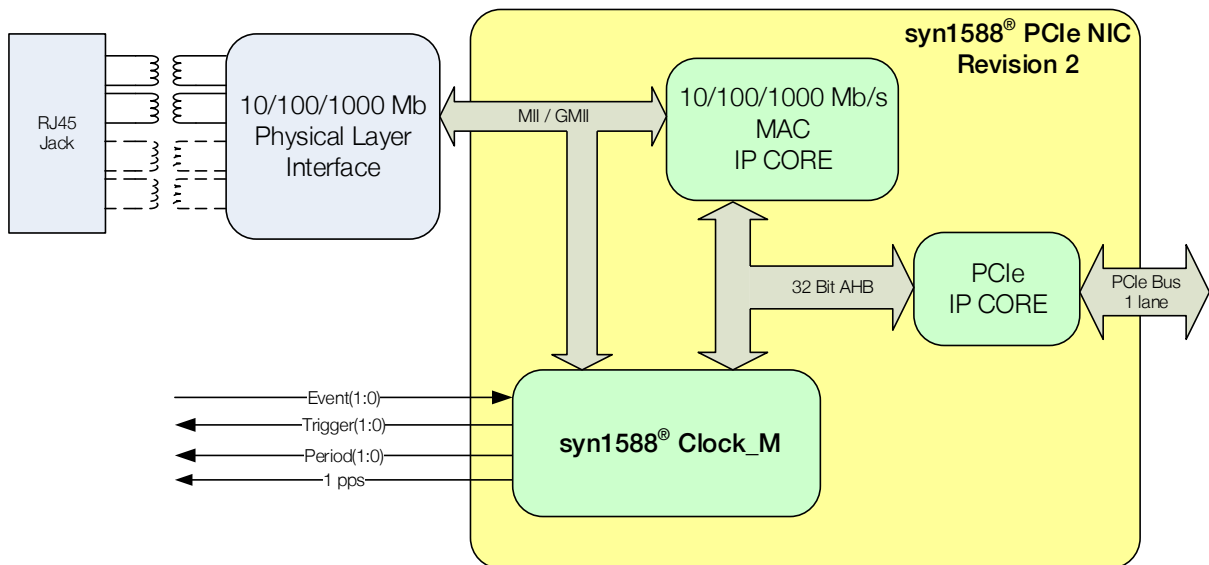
syn1588® PCIe NIC
Revision 2

RJ45
Jack

10/100/1000 Mb
Physical Layer
Interface

MII / GMII

10/100/1000 Mb/s
MAC
IP CORE

32 Bit AHB

PCIe
IP CORE

PCIe Bus
1 lane

Event(1:0)
Trigger(1:0)
Period(1:0)
1 pps

syn1588® Clock_M